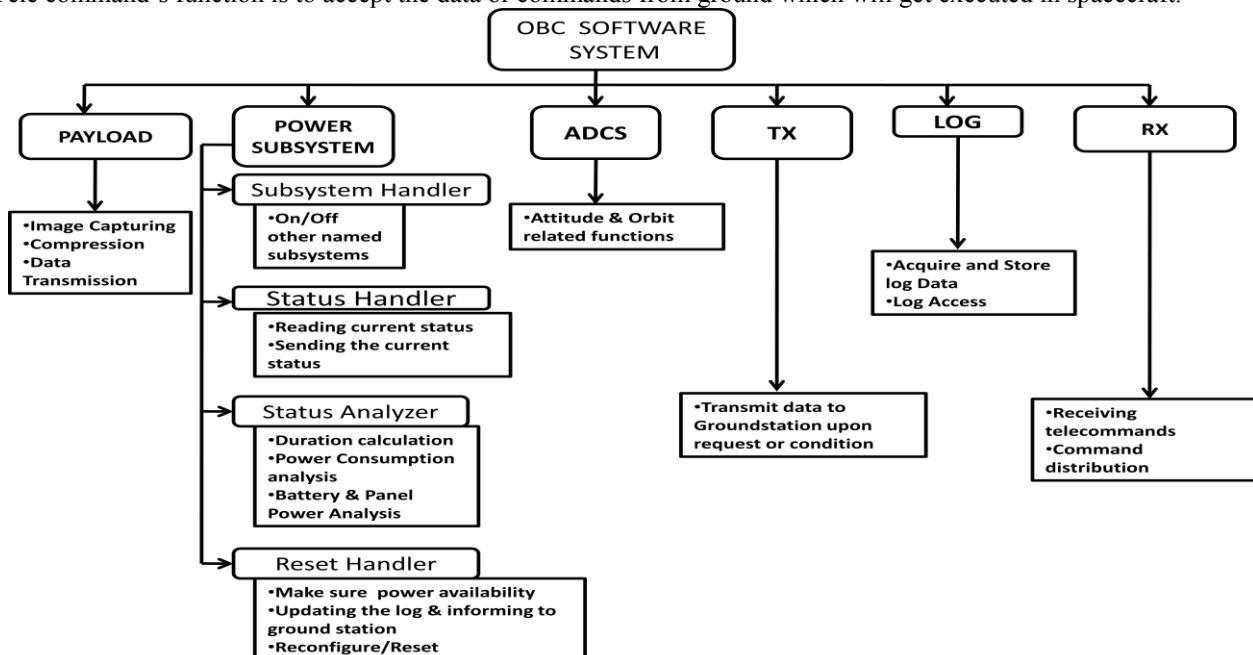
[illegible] command's function is to accept the data or commands from ground which will get executed in spacecraft.

OBC SOFTWARE SYSTEM

PAYLOAD

•Image Capturing
•Compression
•Data Transmission

POWER SUBSYSTEM

Subsystem Handler

•On/Off other named subsystems

Status Handler

•Reading current status
•Sending the current status

Status Analyzer

•Duration calculation
•Power Consumption analysis
•Battery & Panel Power Analysis

Reset Handler

•Make sure power availability
•Updating the log & informing to ground station
•Reconfigure/Reset

ADCS

•Attitude & Orbit related functions

TX

•Transmit data to Groundstation upon request or condition

LOG

•Acquire and Store log Data
•Log Access

RX

•Receiving telecommands
•Command distribution